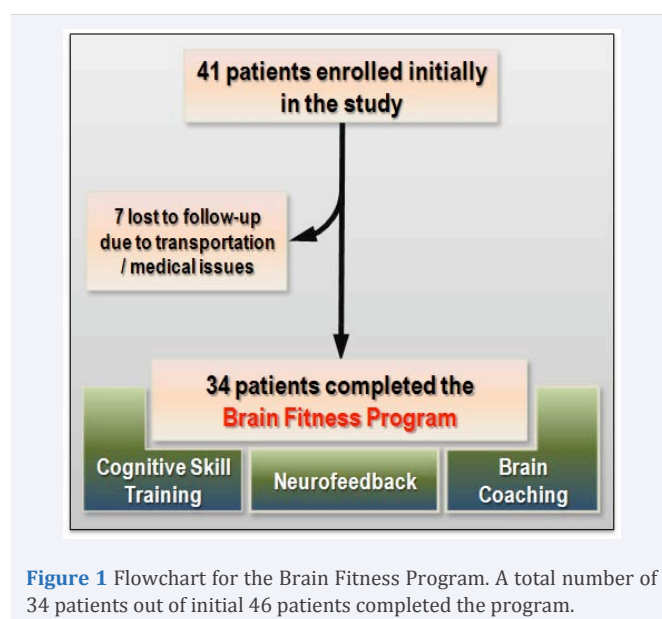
41 patients enrolled initially in the study

7 lost to follow-up due to transportation / medical issues

34 patients completed the Brain Fitness Program

Cognitive Skill Training

Neurofeedback

Brain Coaching

**Figure 1** Flowchart for the Brain Fitness Program. A total number of 34 patients out of initial 46 patients completed the program.